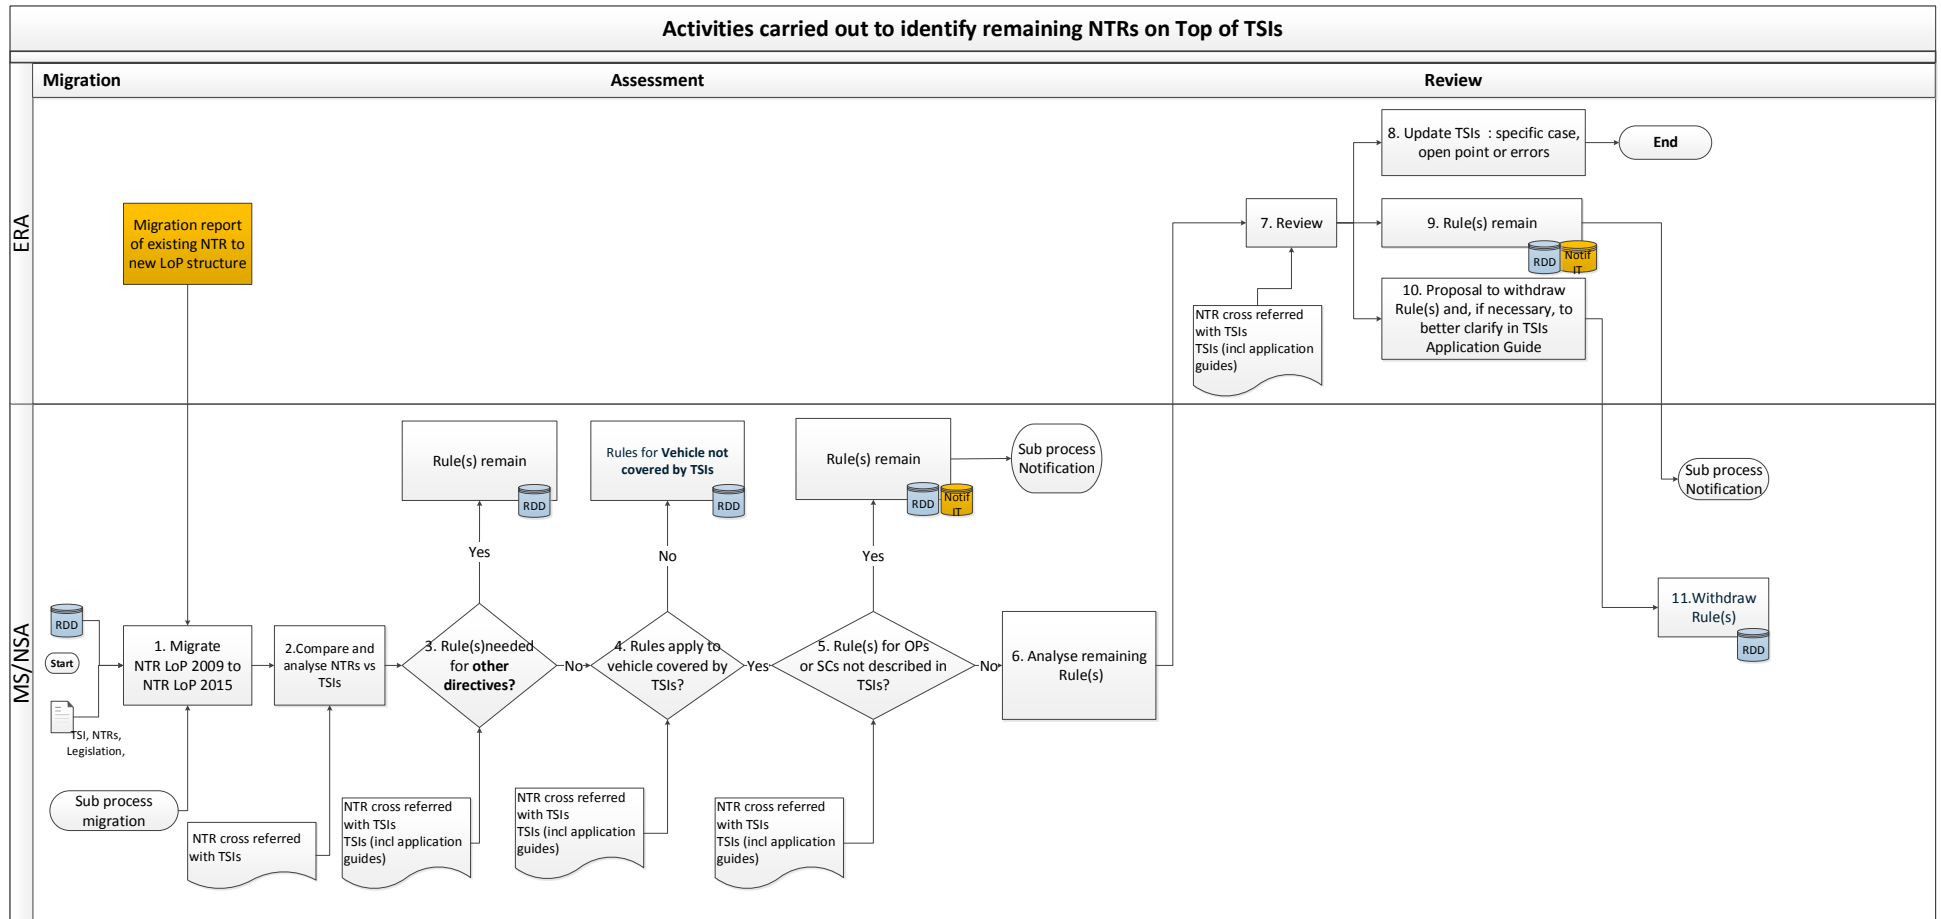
Activities carried out to identify remaining NTRs on Top of TSIs

Migration

Assessment

Review

ERA

8. Update TSIs : specific case, open point or errors

End

7. Review

9. Rule(s) remain

RDD

Notif IT

Migration report of existing NTR to new LoP structure

NTR cross referred with TSIs TSIs (incl application guides)

10. Proposal to withdraw Rule(s) and, if necessary, to better clarify in TSIs Application Guide

MS/NSA

Rule(s) remain

RDD

Rules for Vehicle not covered by TSIs

RDD

Rule(s) remain

RDD

Notif IT

Sub process Notification

Sub process Notification

Yes

No

Yes

11.Withdraw Rule(s)

RDD

RDD

Start

TSI, NTRs, Legislation,

1. Migrate NTR LoP 2009 to NTR LoP 2015

2.Compare and analyse NTRs vs TSIs

3. Rule(s)needed for other directives?

No

4. Rules apply to vehicle covered by TSIs?

Yes

5. Rule(s) for OPs or SCs not described in TSIs?

No

6. Analyse remaining Rule(s)

Sub process migration

NTR cross referred with TSIs

NTR cross referred with TSIs TSIs (incl application guides)

NTR cross referred with TSIs TSIs (incl application guides)

NTR cross referred with TSIs TSIs (incl application guides)